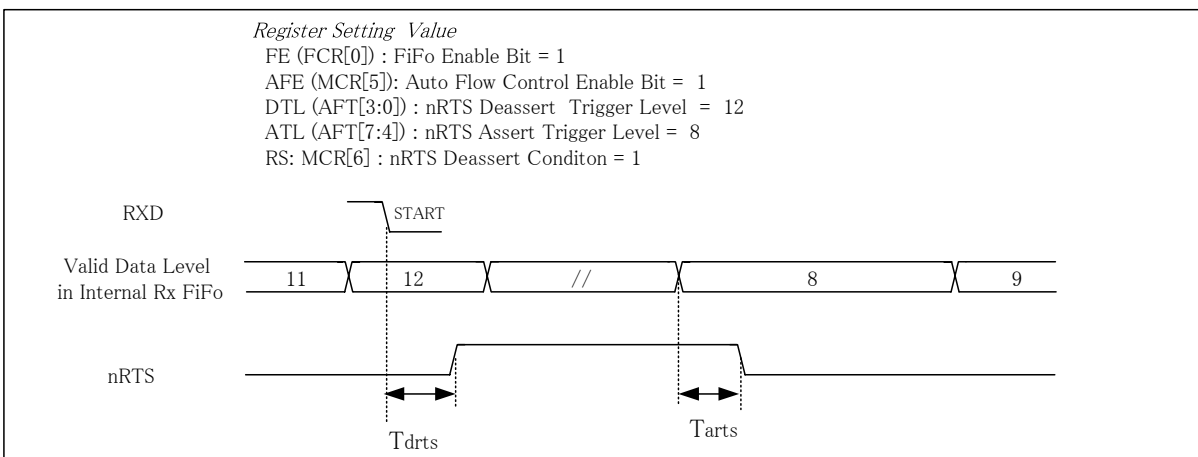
Register Setting Value
FE (FCR[0]) : FiFo Enable Bit = 1
AFE (MCR[5]): Auto Flow Control Enable Bit = 1
DTL (AFT[3:0]) : nRTS Deassert Trigger Level = 12
ATL (AFT[7:4]) : nRTS Assert Trigger Level = 8
RS: MCR[6] : nRTS Deassert Conditon = 1

RXD

START

Valid Data Level in Internal Rx FiFo

11

12

//

8

9

nRTS

Tdrts

Tarts